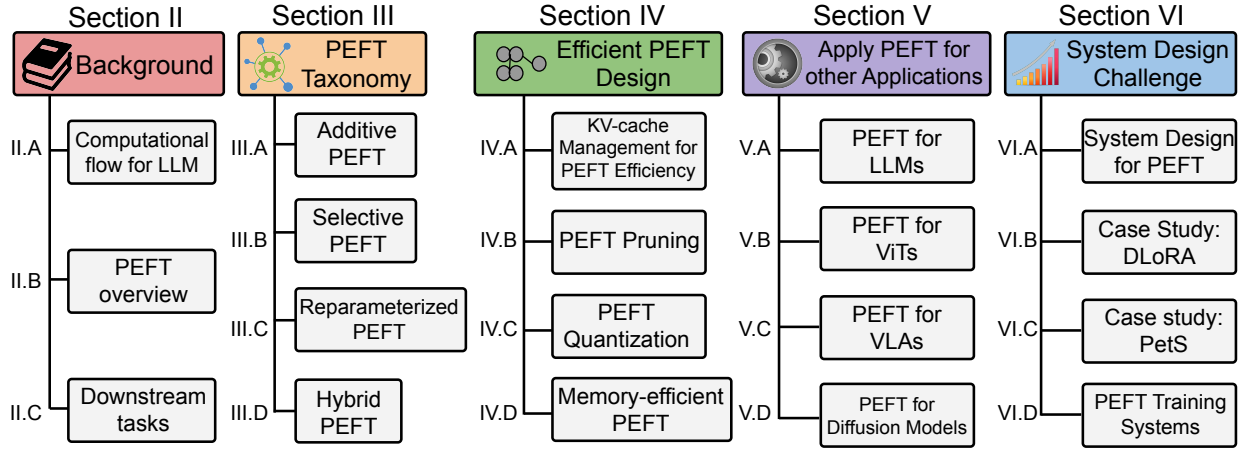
Section II

Background

II.A Computational flow for LLM

II.B PEFT overview

II.C Downstream tasks

Section III

PEFT Taxonomy

III.A Additive PEFT

III.B Selective PEFT

III.C Reparameterized PEFT

III.D Hybrid PEFT

Section IV

Efficient PEFT Design

IV.A KV-cache Management for PEFT Efficiency

IV.B PEFT Pruning

IV.C PEFT Quantization

IV.D Memory-efficient PEFT

Section V

Apply PEFT for other Applications

V.A PEFT for LLMs

V.B PEFT for ViTs

V.C PEFT for VLAs

V.D PEFT for Diffusion Models

Section VI

System Design Challenge

VI.A System Design for PEFT

VI.B Case Study: DLoRA

VI.C Case study: PetS

VI.D PEFT Training Systems